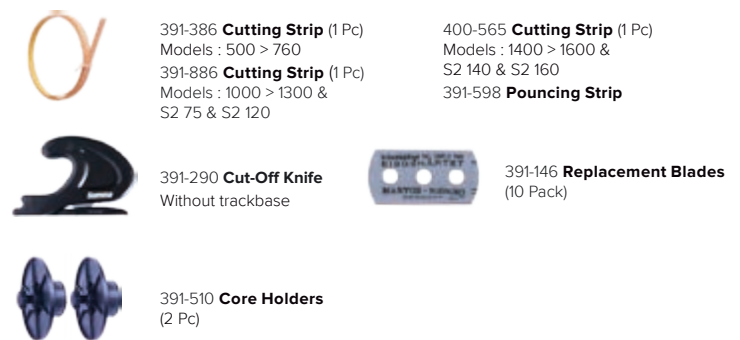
391-386 **Cutting Strip** (1 Pc)
Models : 500 > 760
391-886 **Cutting Strip** (1 Pc)
Models : 1000 > 1300 & S2 75 & S2 120

400-565 **Cutting Strip** (1 Pc)
Models : 1400 > 1600 & S2 140 & S2 160
391-598 **Pouncing Strip**

391-290 **Cut-Off Knife**
Without trackbase

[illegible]
MARTOR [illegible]

391-146 **Replacement Blades**
(10 Pack)

391-510 **Core Holders**
(2 Pc)